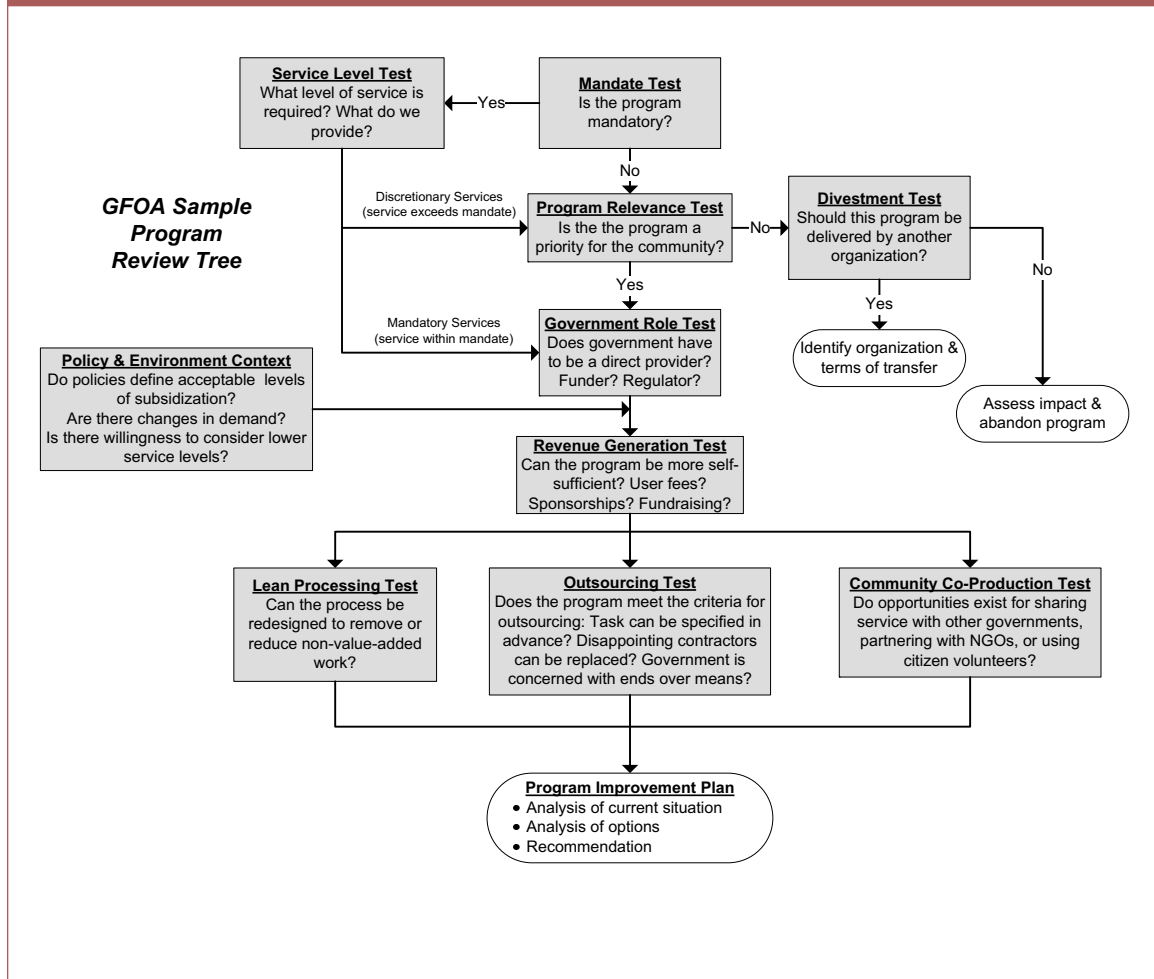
Service Level Test
What level of service is required? What do we provide?

Yes

Mandate Test
Is the program mandatory?

No

GFOA Sample Program Review Tree

Discretionary Services
(service exceeds mandate)

Program Relevance Test
Is the the program a priority for the community?

No

Divestment Test
Should this program be delivered by another organization?

No

Yes

Yes

Mandatory Services
(service within mandate)

Government Role Test
Does government have to be a direct provider? Funder? Regulator?

Identify organization & terms of transfer

Policy & Environment Context
Do policies define acceptable levels of subsidization?
Are there changes in demand?
Is there willingness to consider lower service levels?

Assess impact & abandon program

Revenue Generation Test
Can the program be more self-sufficient? User fees? Sponsorships? Fundraising?

Lean Processing Test
Can the process be redesigned to remove or reduce non-value-added work?

Outsourcing Test
Does the program meet the criteria for outsourcing: Task can be specified in advance? Disappointing contractors can be replaced? Government is concerned with ends over means?

Community Co-Production Test
Do opportunities exist for sharing service with other governments, partnering with NGOs, or using citizen volunteers?

Program Improvement Plan
• Analysis of current situation
• Analysis of options
• Recommendation